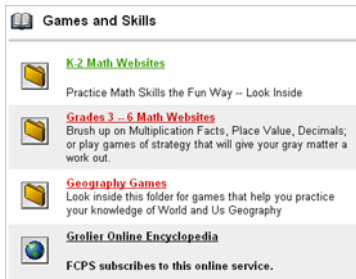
Games and Skills

K-2 Math Websites

Practice Math Skills the Fun Way -- Look Inside

Grades 3 -- 6 Math Websites
Brush up on Multiplication Facts, Place Value, Decimals; or play games of strategy that will give your gray matter a work out.

Geography Games
Look inside this folder for games that help you practice your knowledge of World and Us Geography

Grolier Online Encyclopedia

FCPS subscribes to this online service.